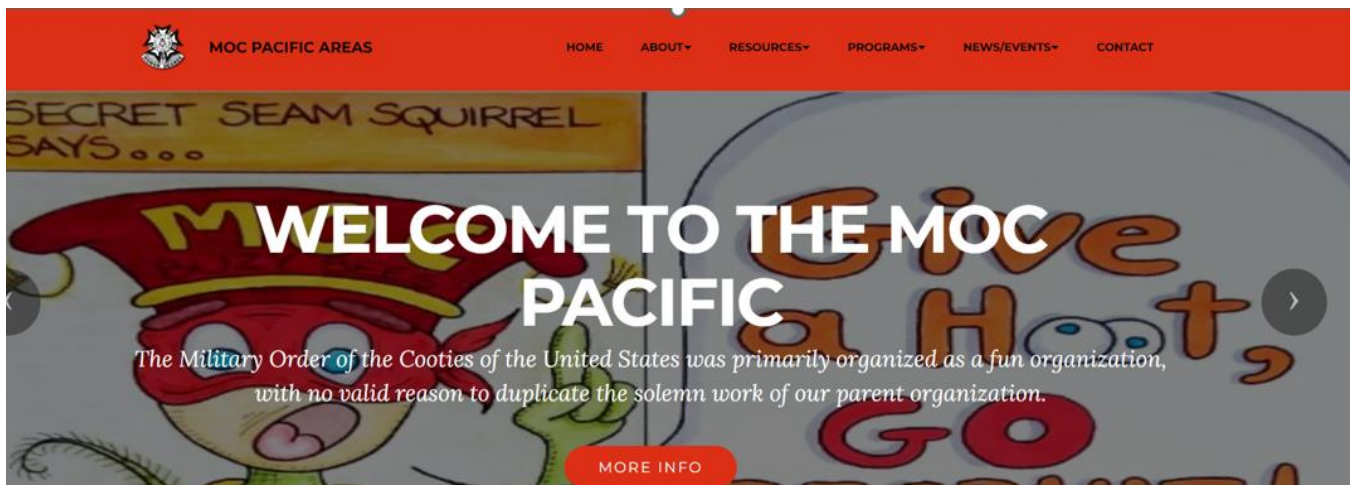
MOC PACIFIC AREAS

HOME ABOUT▾ RESOURCES▾ PROGRAMS▾ NEWS/EVENTS▾ CONTACT

SECRET SEAM SQUIRREL SAYS...

Give a Hoot, GO

WELCOME TO THE MOC PACIFIC

The Military Order of the Cooties of the United States was primarily organized as a fun organization, with no valid reason to duplicate the solemn work of our parent organization.

MORE INFO